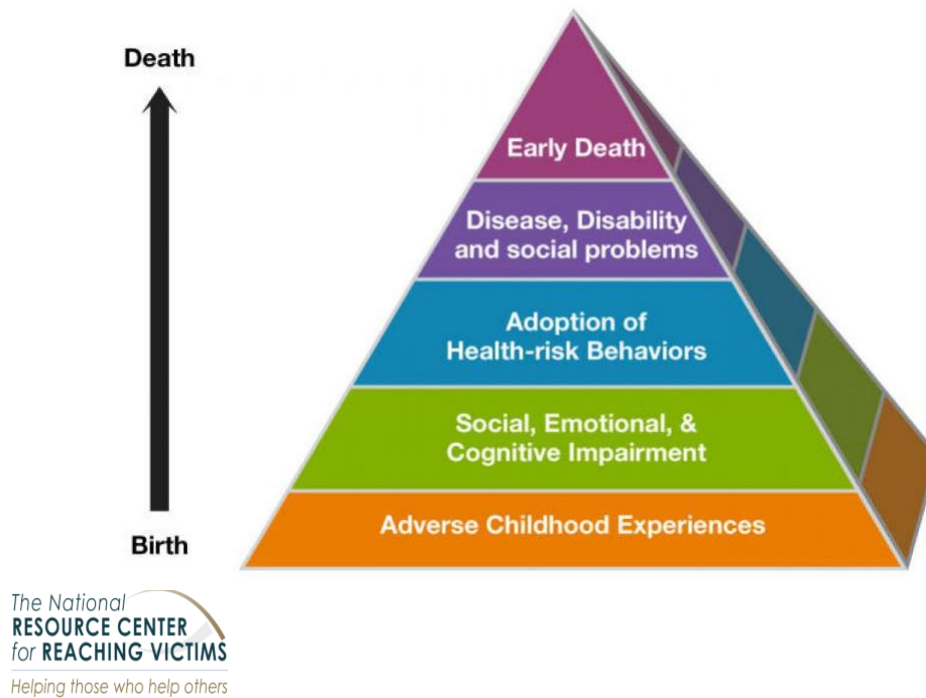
Death

Birth

Early Death

Disease, Disability and social problems

Adoption of Health-risk Behaviors

Social, Emotional, & Cognitive Impairment

Adverse Childhood Experiences

The National RESOURCE CENTER for REACHING VICTIMS

Helping those who help others